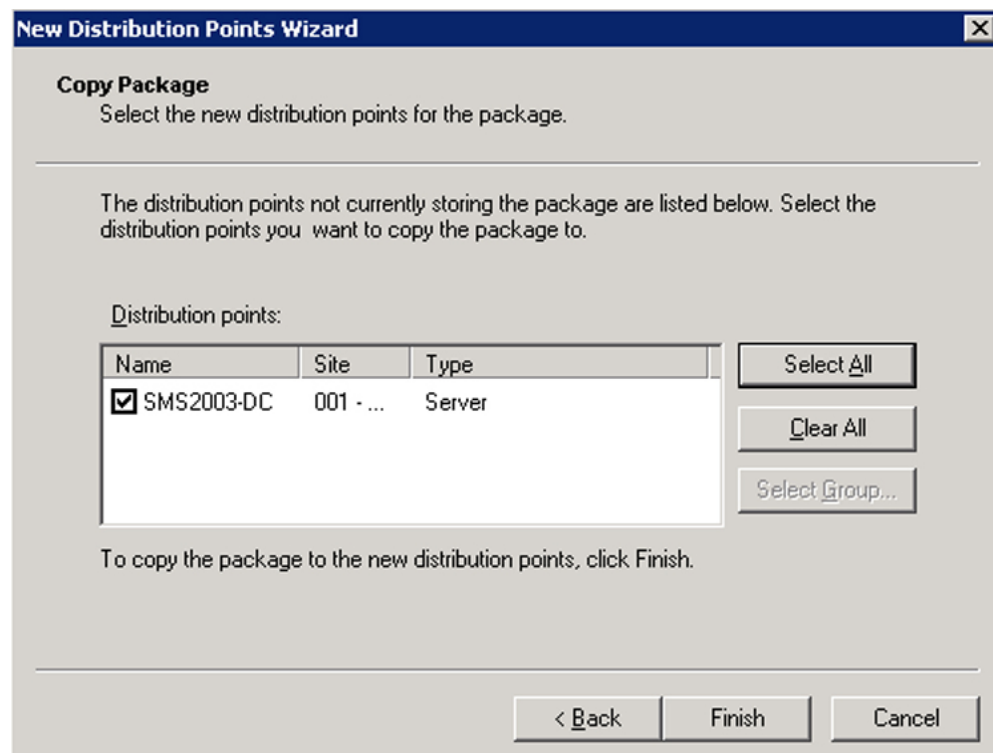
New Distribution Points Wizard

Copy Package
Select the new distribution points for the package.

The distribution points not currently storing the package are listed below. Select the distribution points you want to copy the package to.

Distribution points:

| Name | Site | Type |
|---|---|---|
| ☑ SMS2003-DC | 001 - ... | Server |

Select All
Clear All
Select Group...

To copy the package to the new distribution points, click Finish.

< Back
Finish
Cancel